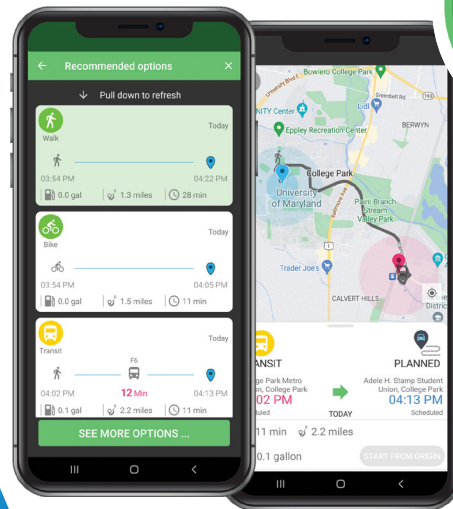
Recommended options

Pull down to refresh

Walk
Today
03:54 PM
04:22 PM
0.0 gal
1.3 miles
28 min

Bike
Today
03:54 PM
04:05 PM
0.0 gal
1.5 miles
11 min

Transit
Today
F6
04:02 PM
12 Min
04:13 PM
0.1 gal
2.2 miles
11 min

SEE MORE OPTIONS ...

Bowlero College Park
Lidl
NITY Center
Epply Recreation Center
BERWYN
College Park
University of Maryland
Paint Branch Stream Valley Park
Trader Joe's
CALVERT HILLS
District

ANSIT
ge Park Metro
on, College Park
02 PM
eduled
TODAY
PLANNED
Adele H. Stamp Student Union, College Park
04:13 PM
Scheduled
11 min
2.2 miles
0.1 gallon
START FROM ORIGIN